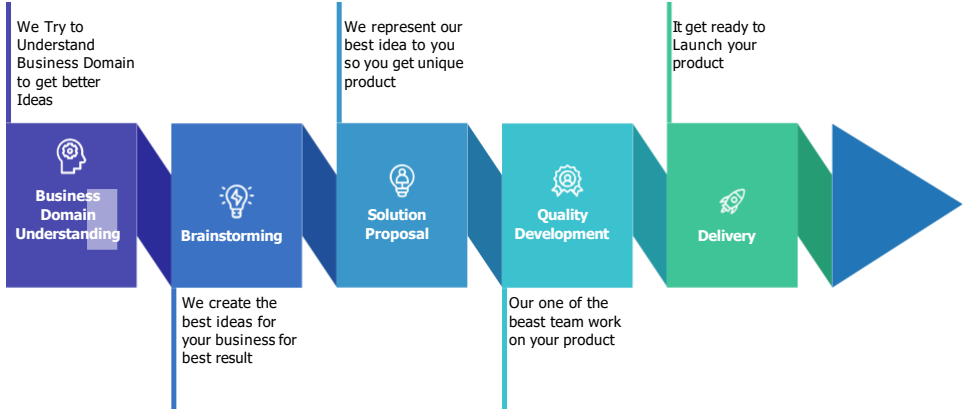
We Try to Understand Business Domain to get better Ideas

Business Domain Understanding

Brainstorming

We create the best ideas for your business for best result

We represent our best idea to you so you get unique product

Solution Proposal

Quality Development

Our one of the beast team work on your product

It get ready to Launch your product

Delivery